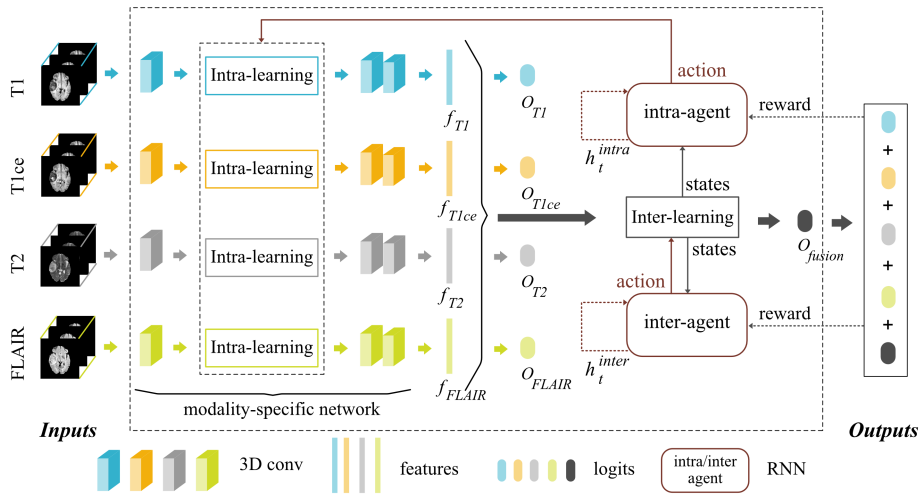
T1
T1ce
T2
FLAIR
Intra-learning
Intra-learning
Intra-learning
Intra-learning
$f_{T1}$
$f_{T1ce}$
$f_{T2}$
$f_{FLAIR}$
$O_{T1}$
$O_{T1ce}$
$O_{T2}$
$O_{FLAIR}$
action
intra-agent
reward
$h_t^{intra}$
states
Inter-learning
states
$O_{fusion}$
action
inter-agent
reward
$h_t^{inter}$
+
+
+
+
modality-specific network
Inputs
Outputs
3D conv
features
logits
intra/inter agent
RNN